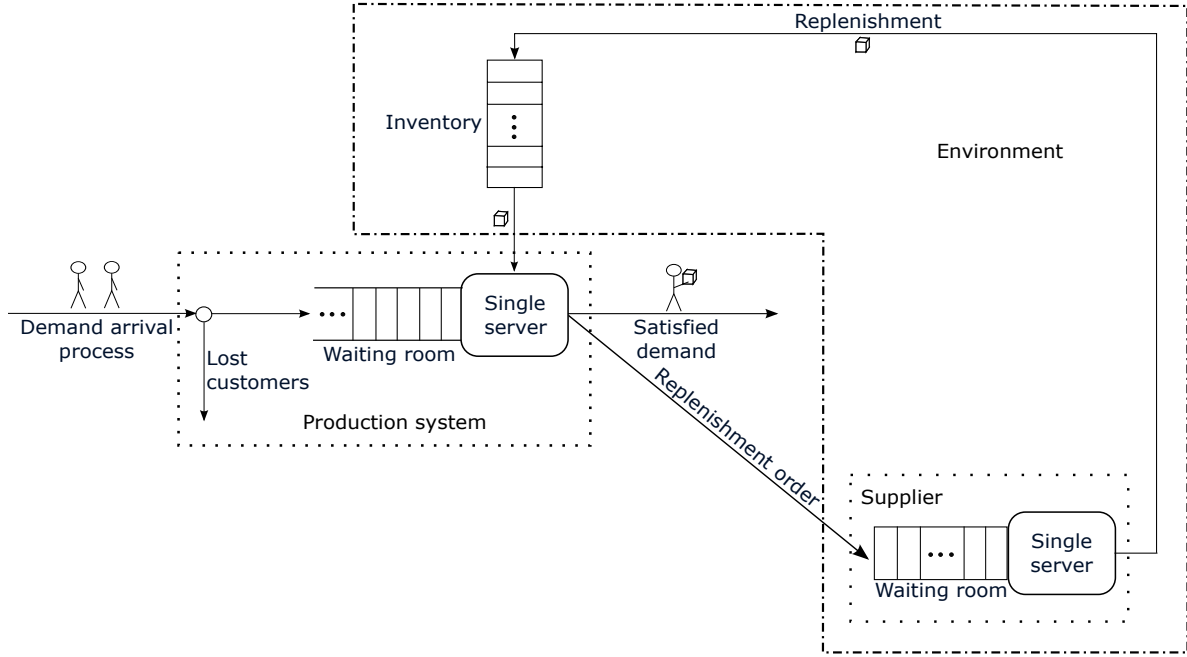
Replenishment

Inventory

Environment

Demand arrival process

Lost customers

Waiting room

Single server

Satisfied demand

Production system

Replenishment order

Supplier

Waiting room

Single server